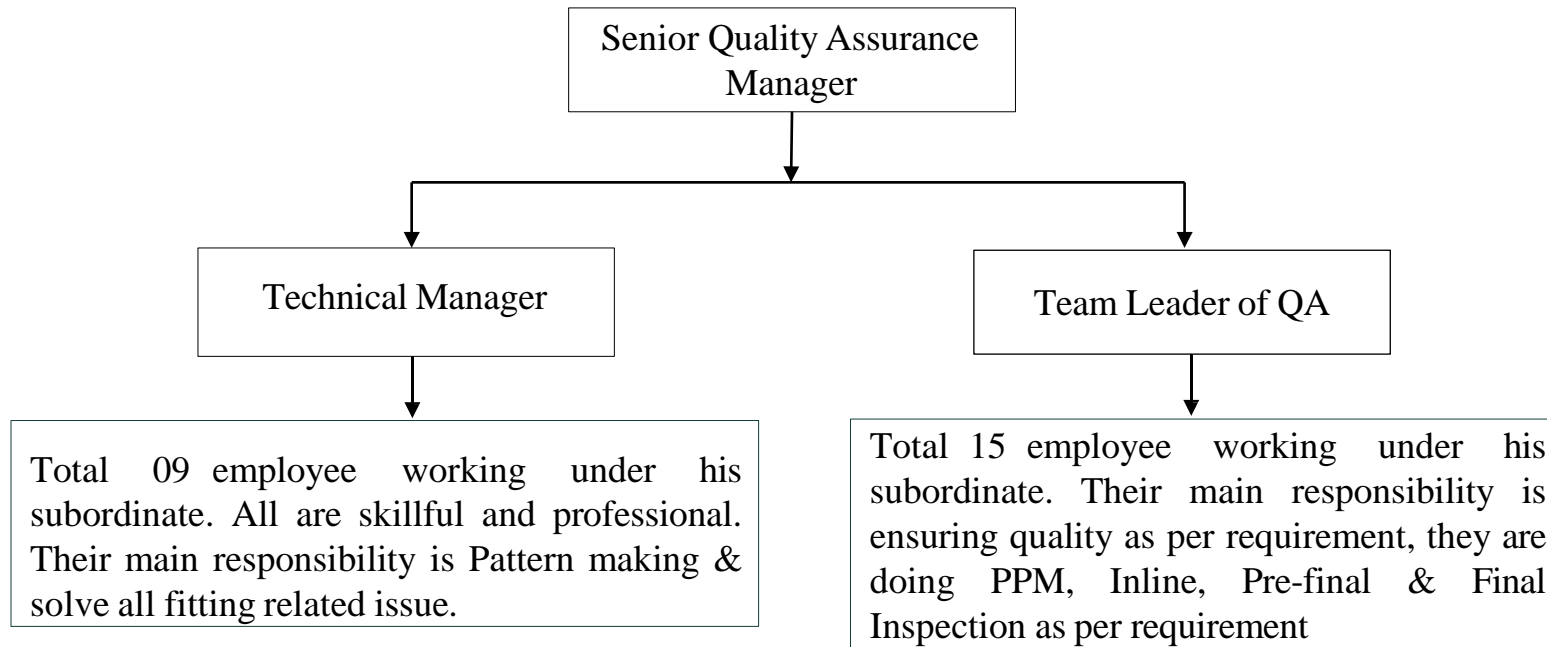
Senior Quality Assurance Manager

Technical Manager

Team Leader of QA

Total 09 employee working under his subordinate. All are skillful and professional. Their main responsibility is Pattern making & solve all fitting related issue.

Total 15 employee working under his subordinate. Their main responsibility is ensuring quality as per requirement, they are doing PPM, Inline, Pre-final & Final Inspection as per requirement